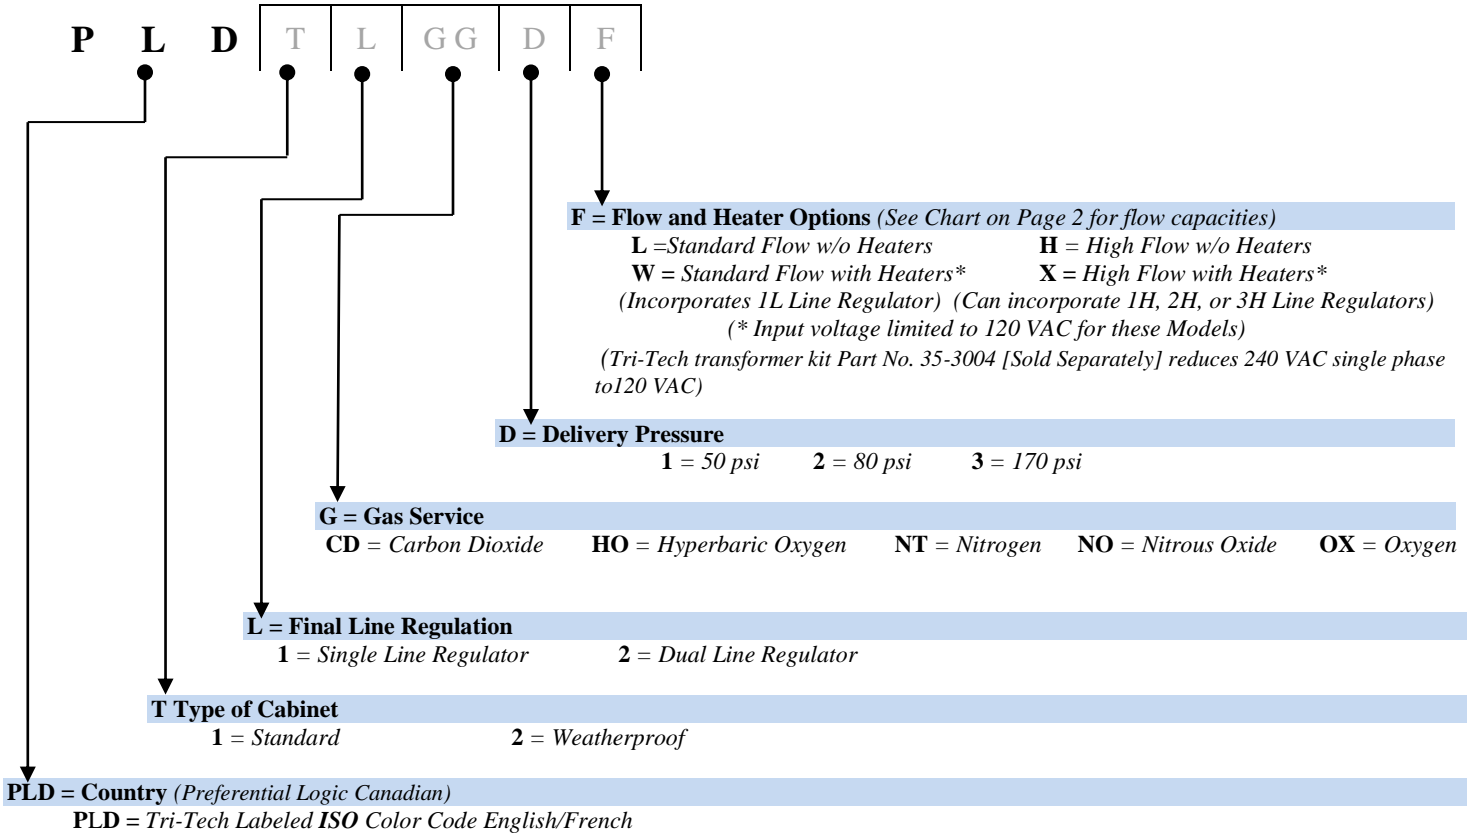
**P L D** T L GG D F

**F = Flow and Heater Options** *(See Chart on Page 2 for flow capacities)*
**L** =*Standard Flow w/o Heaters* **H** = *High Flow w/o Heaters*
**W =** *Standard Flow with Heaters** **X =** *High Flow with Heaters**
*(Incorporates 1L Line Regulator) (Can incorporate 1H, 2H, or 3H Line Regulators)*
*(* Input voltage limited to 120 VAC for these Models)*
*(Tri-Tech transformer kit Part No. 35-3004 [Sold Separately] reduces 240 VAC single phase to120 VAC)*

**D = Delivery Pressure**
**1** = *50 psi* **2** = *80 psi* **3** = *170 psi*

**G = Gas Service**
**CD** = *Carbon Dioxide* **HO** = *Hyperbaric Oxygen* **NT** = *Nitrogen* **NO** = *Nitrous Oxide* **OX** = *Oxygen*

**L = Final Line Regulation**
**1** = *Single Line Regulator* **2** = *Dual Line Regulator*

**T Type of Cabinet**
**1** = *Standard* **2** = *Weatherproof*

**PLD = Country** *(Preferential Logic Canadian)*
**PLD =** *Tri-Tech Labeled **ISO** Color Code English/French*